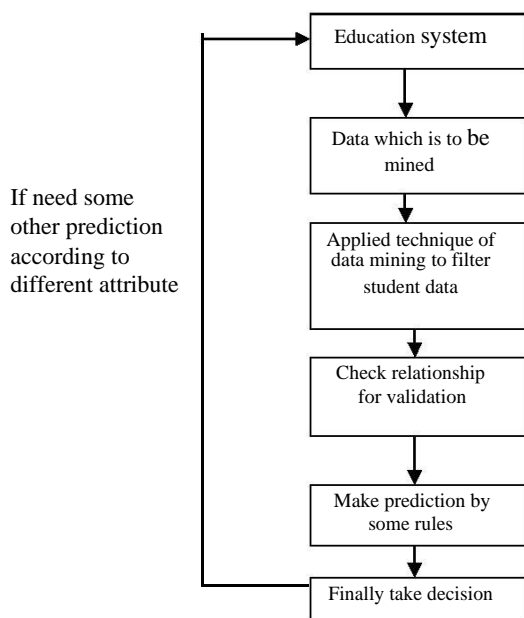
Education system

Data which is to be mined

Applied technique of data mining to filter student data

Check relationship for validation

Make prediction by some rules

Finally take decision

If need some other prediction according to different attribute